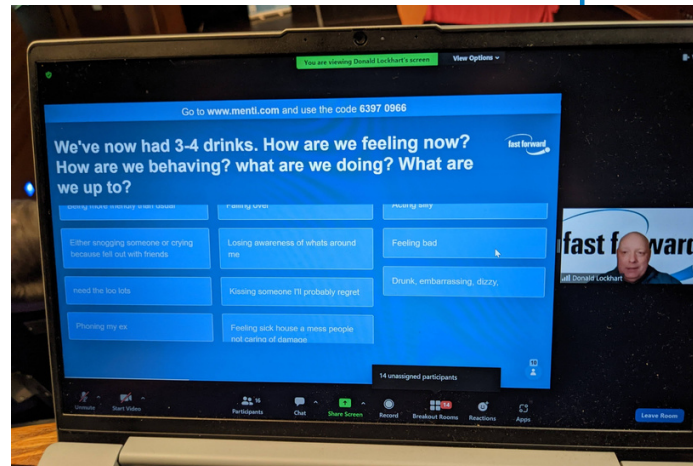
You are viewing Donald Lockhart's screen

View Options

Go to www.menti.com and use the code 6397 0966

We've now had 3-4 drinks. How are we feeling now? How are we behaving? what are we doing? What are we up to?

fast forward

Being more friendly than usual

Falling over

Acting silly

Either snogging someone or crying because fell out with friends

Losing awareness of whats around me

Feeling bad

need the loo lots

Kissing someone I'll probably regret

Drunk, embarrassing, dizzy,

Phoning my ex

Feeling sick house a mess people not caring of damage

fast forward

Donald Lockhart

14 unassigned participants

Unmute

Start Video

Participants 16

Chat

Share Screen

Record

Breakout Rooms 14

Reactions

Apps

Leave Room